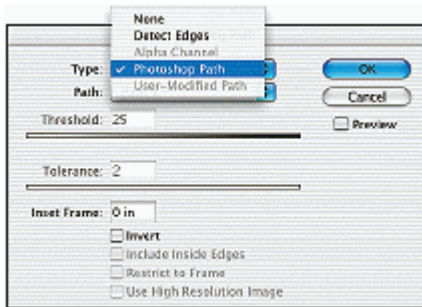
None
Detect Edges
Alpha Channel
✓ Photoshop Path
User-Modified Path

Type:
Path:
Threshold: 25

Tolerance: 2

Inset Frame: 0 in

Invert
Include Inside Edges
Restrict to Frame
Use High Resolution Image

OK
Cancel
Preview